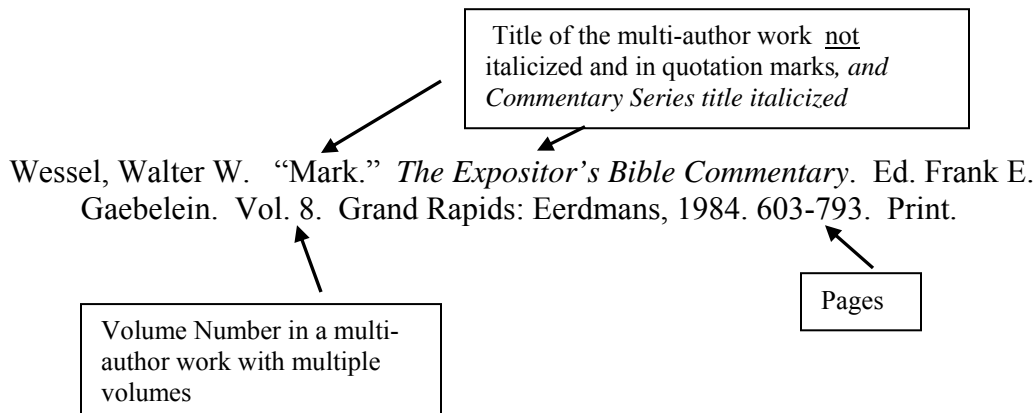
Title of the multi-author work not italicized and in quotation marks, and Commentary Series title italicized

Wessel, Walter W. "Mark." The Expositor's Bible Commentary. Ed. Frank E. Gaebelein. Vol. 8. Grand Rapids: Eerdmans, 1984. 603-793. Print.

Pages

Volume Number in a multi-author work with multiple volumes